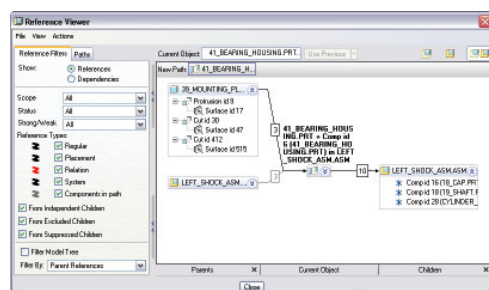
Reference Viewer

File View Actions

Reference Filters Paths

Show: References Dependencies

Scope All

Status All

Strong/Weak All

Reference Types:

Regular

Placement

Relation

System

Components in path

From Independent Children

From Excluded Children

From Suppressed Children

Filter Model Tree

Filter By: Parent References

Current Object: 41_BEARING_HOUSING.PRT Use Previous

New Path 41_BEARING_H...

38_MOUNTING_PL...

Protrusion id 9

Surface id 17

Cut id 30

Surface id 47

Cut id 412

Surface id 515

3

41_BEARING_HOUSING.PRT = Comp id 6 (41_BEARING_HOUSING.PRT) in LEFT_SHOCK_ASM.ASM

10

LEFT_SHOCK_ASM.ASM

Compid 16 (18_CAP.PRT

Compid 18 (18_SHAFT.PRT

Compid 28 (CYLINDER_

LEFT_SHOCK_ASM...

7

Parents

Current Object

Children

Close